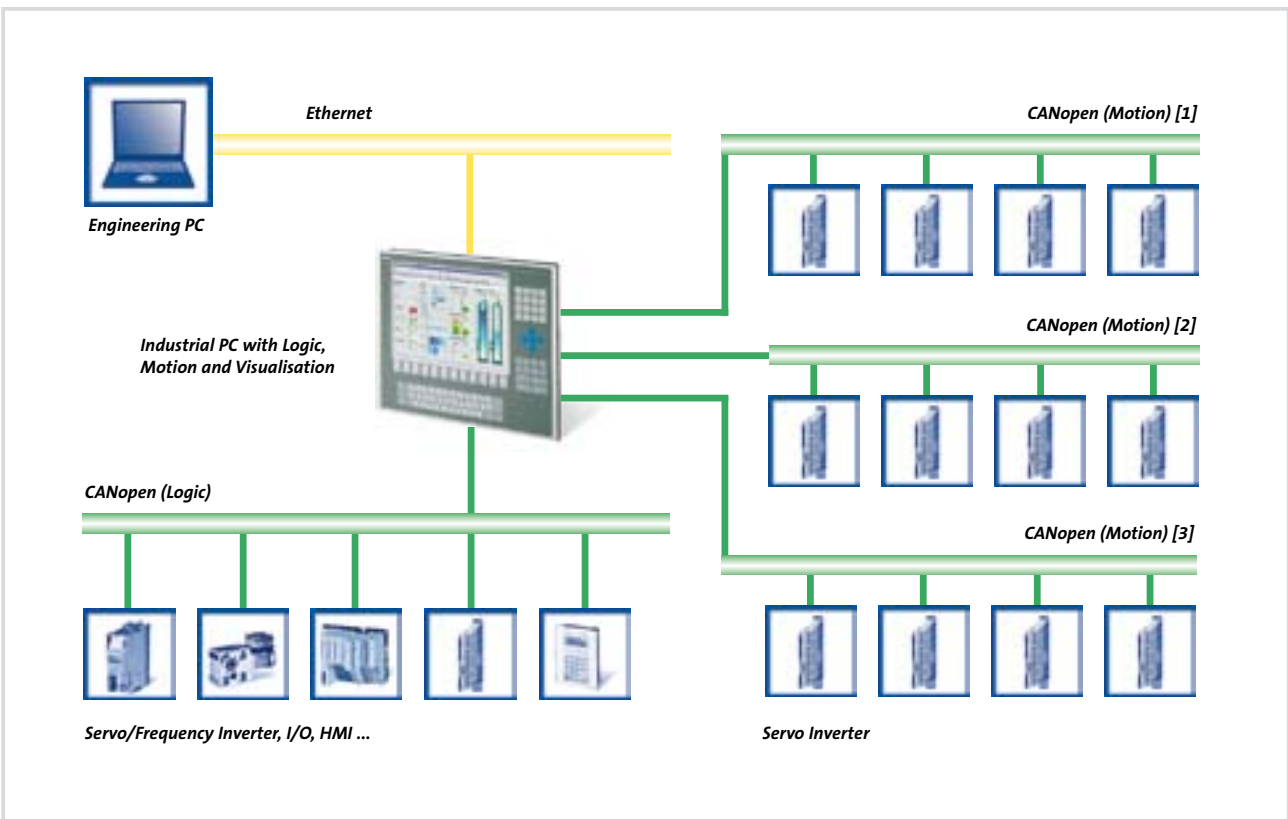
Ethernet

CANopen (Motion) [1]

Engineering PC

Industrial PC with Logic, Motion and Visualisation

CANopen (Motion) [2]

CANopen (Logic)

CANopen (Motion) [3]

Servo/Frequency Inverter, I/O, HMI ...

Servo Inverter